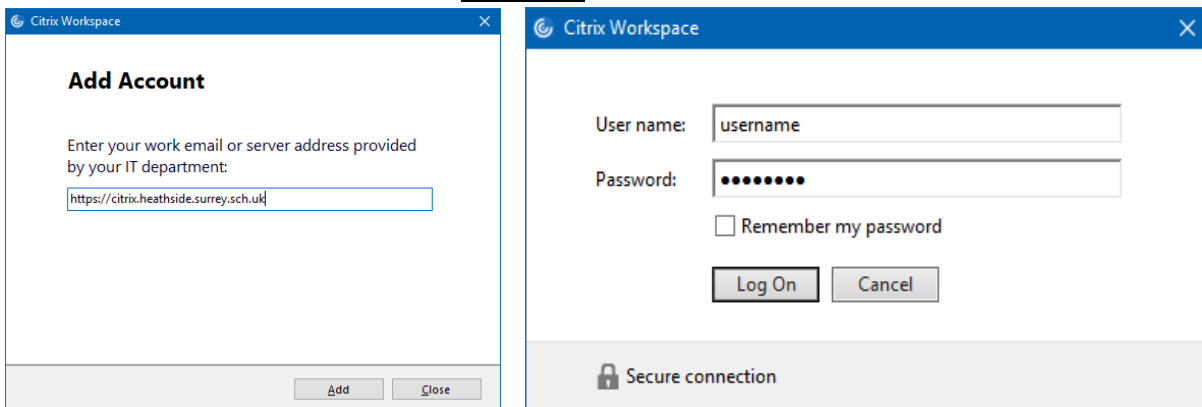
Citrix Workspace

Add Account

Enter your work email or server address provided by your IT department:

https://citrix.heathside.surrey.sch.uk

Add Close

Citrix Workspace

User name: username

Password: ••••••••

Remember my password

Log On Cancel

Secure connection